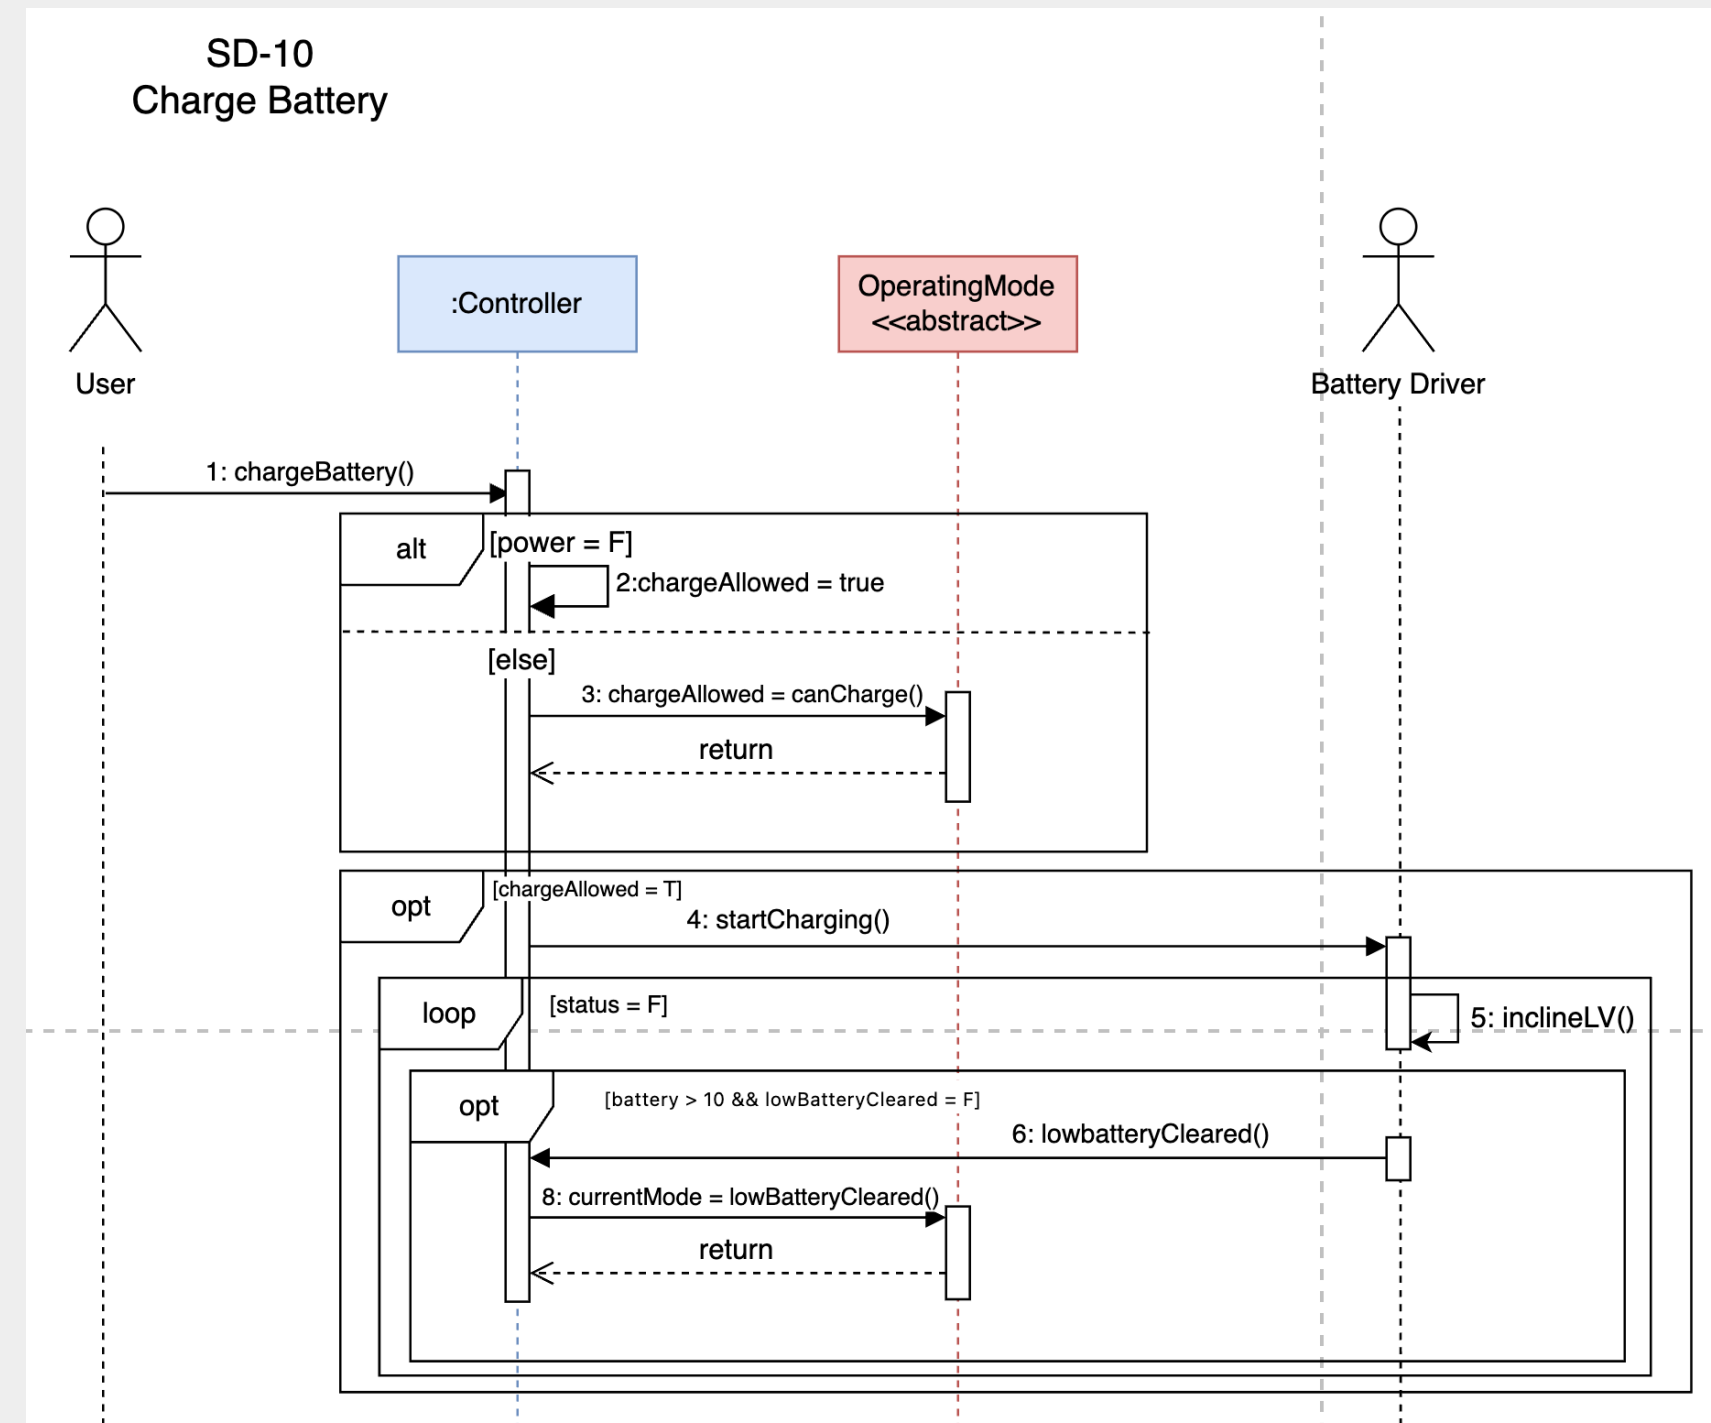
SD-10
Charge Battery

User

:Controller

OperatingMode
<<abstract>>

Battery Driver

1: chargeBattery()

alt

[power = F]

2:chargeAllowed = true

[else]

3: chargeAllowed = canCharge()

return

opt

[chargeAllowed = T]

4: startCharging()

loop

[status = F]

5: inclineLV()

opt

[battery > 10 && lowBatteryCleared = F]

6: lowbatteryCleared()

8: currentMode = lowBatteryCleared()

return